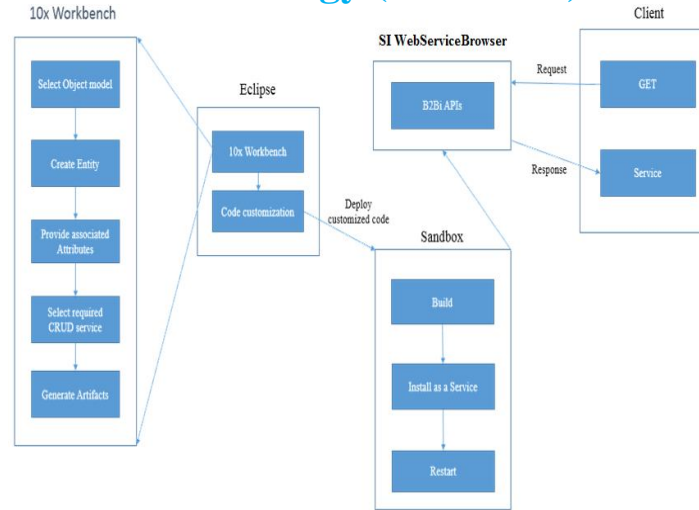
10x Workbench

Select Object model

Create Entity

Provide associated Attributes

Select required CRUD service

Generate Artifacts

Eclipse

10x Workbench

Code customization

Deploy customized code

SI WebServiceBrowser

B2Bi APIs

Request

Response

Client

GET

Service

Sandbox

Build

Install as a Service

Restart